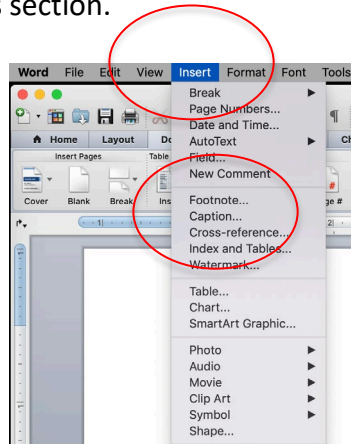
s section.

Word File Edit View Insert Format Font Tools

Home Layout Do

Insert Pages Table

Cover Blank Break Ins

Break
Page Numbers...
Date and Time...
AutoText
Field...
New Comment

Footnote...
Caption...
Cross-reference...
Index and Tables...
Watermark...

Table...
Chart...
SmartArt Graphic...

Photo
Audio
Movie
Clip Art
Symbol
Shape...

Ch

ge #